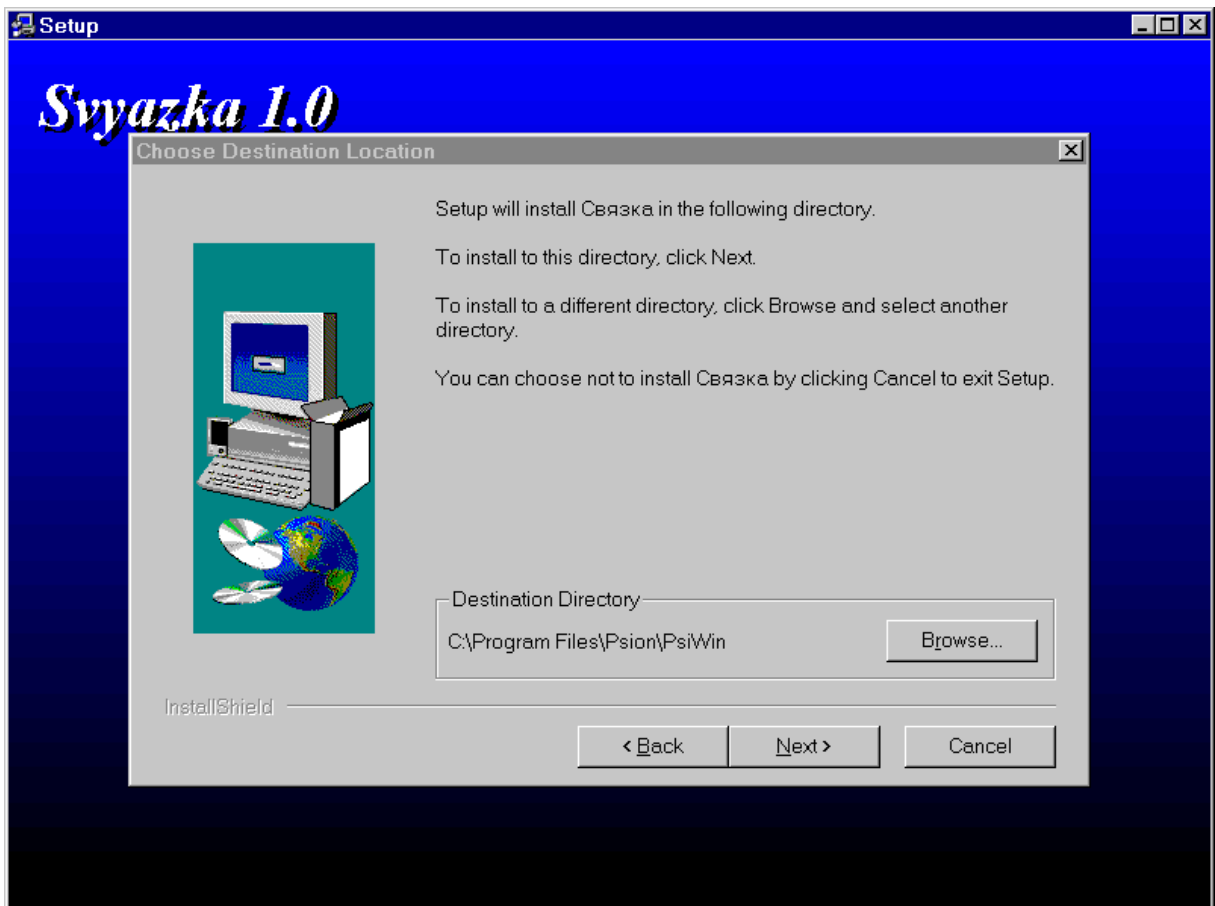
Setup

Svyazka 1.0

Choose Destination Location

Setup will install Связка in the following directory.

To install to this directory, click Next.

To install to a different directory, click Browse and select another directory.

You can choose not to install Связка by clicking Cancel to exit Setup.

Destination Directory

C:\Program Files\Psion\PsiWin

Browse...

InstallShield

< Back

Next >

Cancel